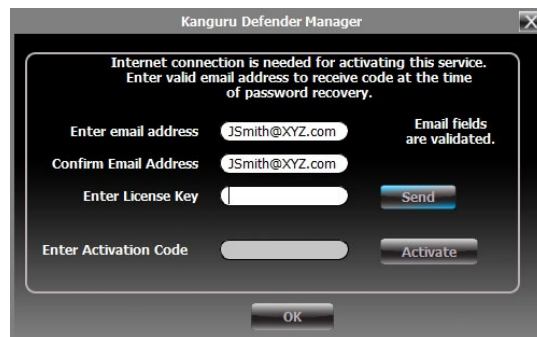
Kanguru Defender Manager

X

Internet connection is needed for activating this service. Enter valid email address to receive code at the time of password recovery.

Enter email address JSmith@XYZ.com

Email fields are validated.

Confirm Email Address JSmith@XYZ.com

Enter License Key

Send

Enter Activation Code

Activate

OK